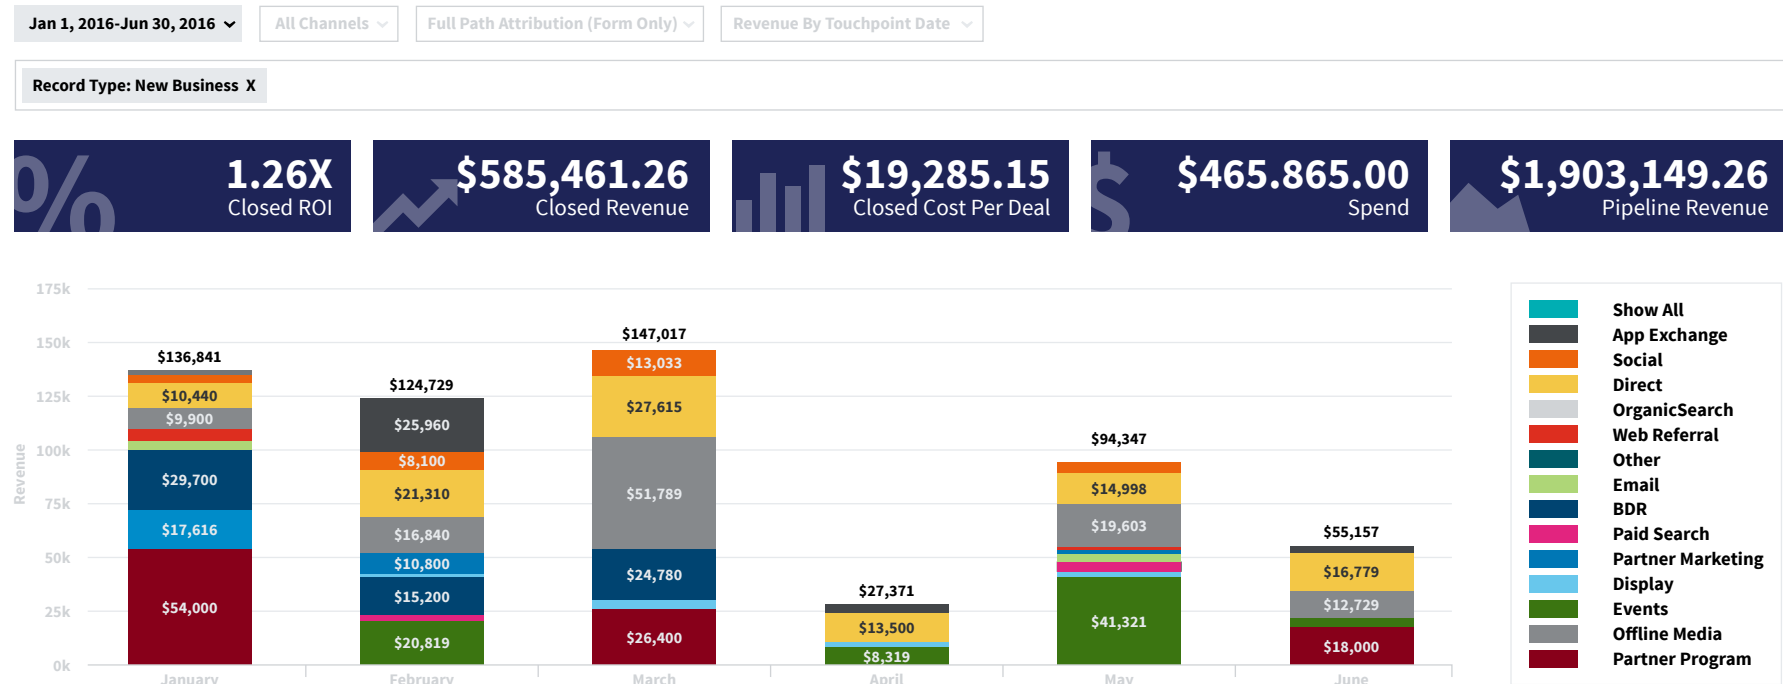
Jan 1, 2016-Jun 30, 2016 All Channels Full Path Attribution (Form Only) Revenue By Touchpoint Date

Record Type: New Business X

1.26X
Closed ROI

$585,461.26
Closed Revenue

$19,285.15
Closed Cost Per Deal

$465.865.00
Spend

$1,903,149.26
Pipeline Revenue

175k
150k
125k
100k
75k
50k
25k
0k

Revenue

$136,841
$10,440
$9,900
$29,700
$17,616
$54,000

$124,729
$25,960
$8,100
$21,310
$16,840
$10,800
$15,200
$20,819

$147,017
$13,033
$27,615
$51,789
$24,780
$26,400

$27,371
$13,500
$8,319

$94,347
$14,998
$19,603
$41,321

$55,157
$16,779
$12,729
$18,000

January February March April May June

Show All
App Exchange
Social
Direct
OrganicSearch
Web Referral
Other
Email
BDR
Paid Search
Partner Marketing
Display
Events
Offline Media
Partner Program